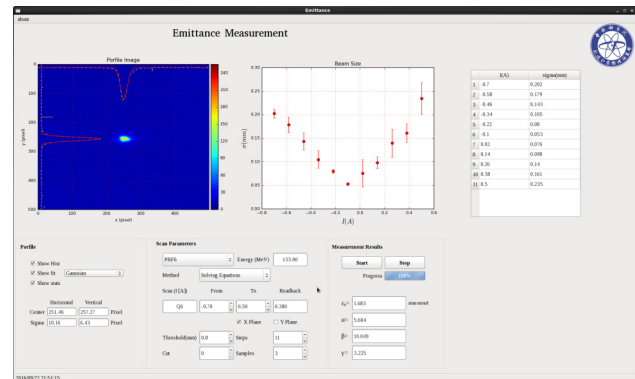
Emittance

about

Emittance Measurement

Profile Image

0
100
200
300
400
500

0 100 200 300 400

x (pixel)

y (pixel)

240
220
200
180
160
140
120
100
80
60
40
20
0

Beam Size

0.30
0.25
0.20
0.15
0.10
0.05
0.00

$\sigma$(mm)

−0.8 −0.6 −0.4 −0.2 0.0 0.2 0.4 0.6

I(A)

| | I(A) | sigma(mm) |
|---|---|---|
| 1 | -0.7 | 0.202 |
| 2 | -0.58 | 0.179 |
| 3 | -0.46 | 0.143 |
| 4 | -0.34 | 0.105 |
| 5 | -0.22 | 0.08 |
| 6 | -0.1 | 0.053 |
| 7 | 0.02 | 0.076 |
| 8 | 0.14 | 0.098 |
| 9 | 0.26 | 0.14 |
| 10 | 0.38 | 0.161 |
| 11 | 0.5 | 0.235 |

Profile

Show Hist
Show fit Gaussian
Show stats

| | Horizontal | Vertical | |
|---|---|---|---|
| Center | 251.46 | 257.27 | Pixel |
| Sigma | 10.16 | 6.43 | Pixel |

Scan Parameters

PRF6 Energy (MeV) 133.90

Method Solving Equations

Scan (I[A]) From To Readback

Q6 -0.70 0.50 0.380

X Plane Y Plane

Threshold(mm) 0.0 Steps 11

Cut 0 Samples 3

Measurement Results

Start Stop

Progress 100%

$\varepsilon_x$= 1.603 mm·mrad

$\alpha$= 5.684

$\beta$= 10.049

$\gamma$= 3.225

2016/09/27 21:52:15